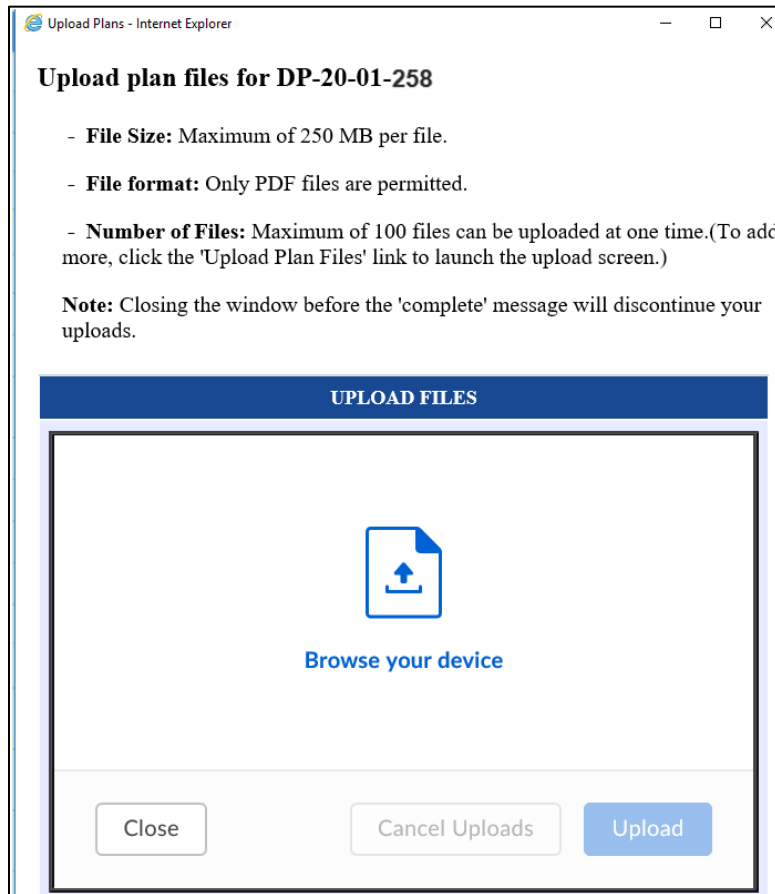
Upload Plans - Internet Explorer

Upload plan files for DP-20-01-258

- **File Size:** Maximum of 250 MB per file.

- **File format:** Only PDF files are permitted.

- **Number of Files:** Maximum of 100 files can be uploaded at one time.(To add more, click the 'Upload Plan Files' link to launch the upload screen.)

**Note:** Closing the window before the 'complete' message will discontinue your uploads.

UPLOAD FILES

Browse your device

Close

Cancel Uploads

Upload